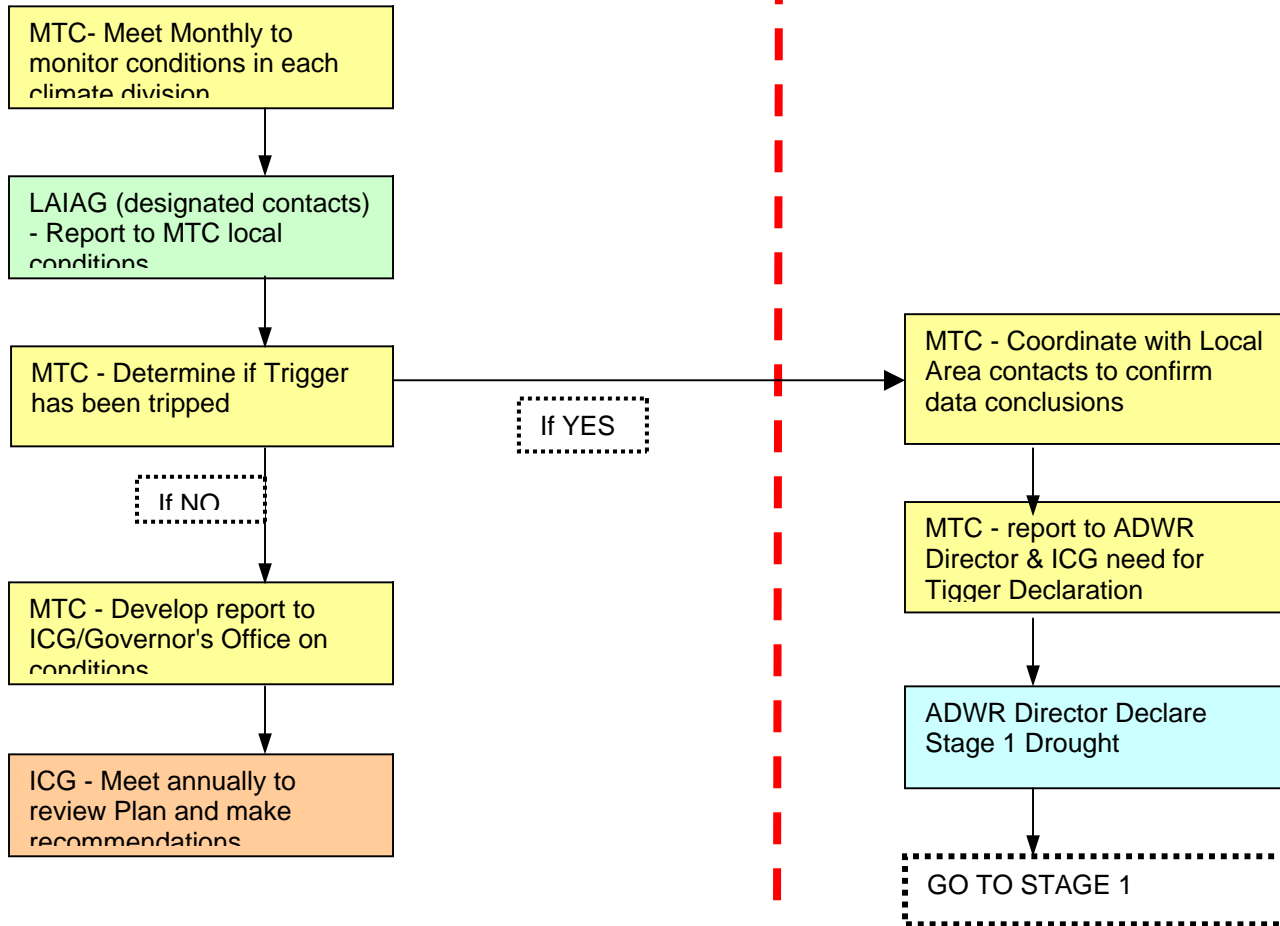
MTC- Meet Monthly to monitor conditions in each climate division

LAIAG (designated contacts) - Report to MTC local conditions

MTC - Determine if Trigger has been tripped

If YES

If NO

MTC - Develop report to ICG/Governor's Office on conditions

ICG - Meet annually to review Plan and make recommendations

MTC - Coordinate with Local Area contacts to confirm data conclusions

MTC - report to ADWR Director & ICG need for Tigger Declaration

ADWR Director Declare Stage 1 Drought

GO TO STAGE 1